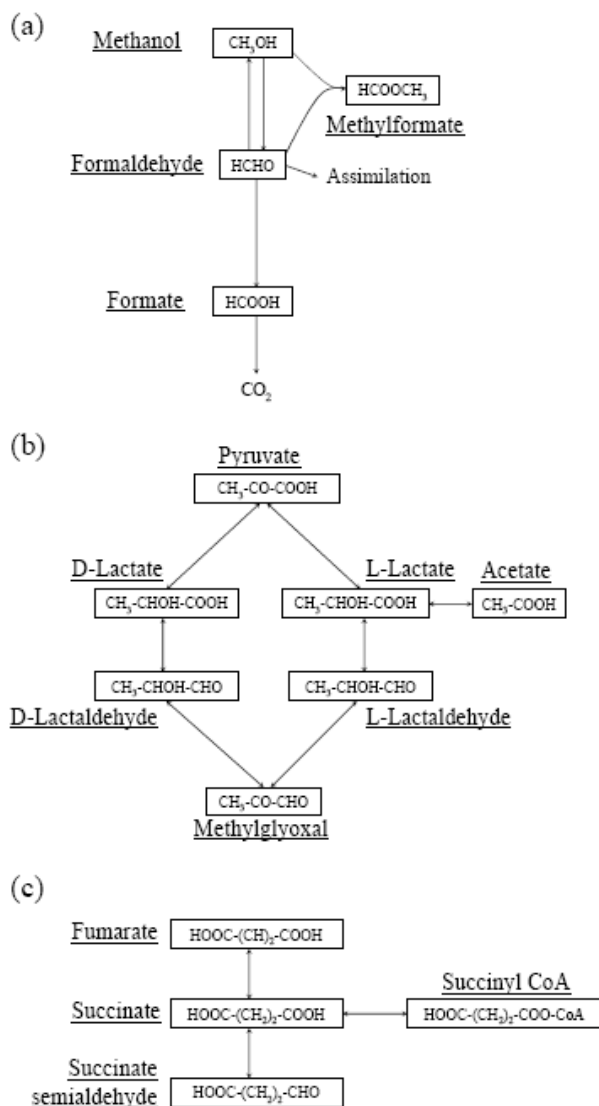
(a)

Methanol $CH_3OH$

$HCOOCH_3$

Methylformate

Formaldehyde $HCHO$

Assimilation

Formate $HCOOH$

$CO_2$

(b)

Pyruvate

$CH_3$-CO-COOH

D-Lactate

$CH_3$-CHOH-COOH

L-Lactate

$CH_3$-CHOH-COOH

Acetate

$CH_3$-COOH

$CH_3$-CHOH-CHO

$CH_3$-CHOH-CHO

D-Lactaldehyde

L-Lactaldehyde

$CH_3$-CO-CHO

Methylglyoxal

(c)

Fumarate HOOC-$(CH)_2$-COOH

Succinate HOOC-$(CH_2)_2$-COOH

Succinyl CoA

HOOC-$(CH_2)_2$-COO-CoA

Succinate semialdehyde HOOC-$(CH_2)_2$-CHO